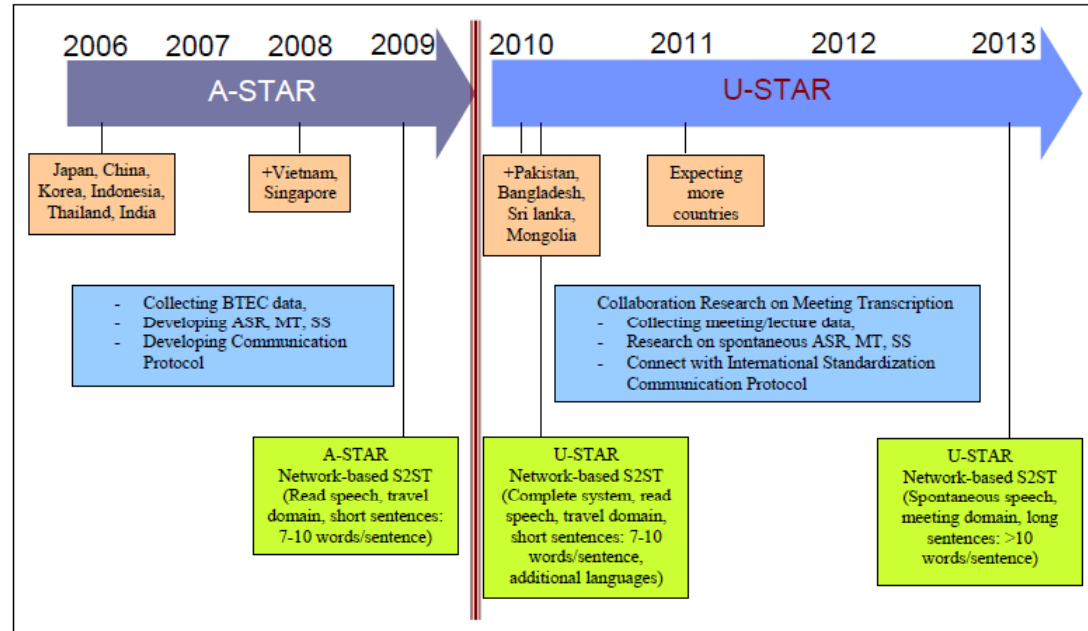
2006 2007 2008 2009

A-STAR

Japan, China, Korea, Indonesia, Thailand, India

+Vietnam, Singapore

- Collecting BTEC data,
- Developing ASR, MT, SS
- Developing Communication Protocol

A-STAR
Network-based S2ST
(Read speech, travel domain, short sentences: 7-10 words/sentence)

2010 2011 2012 2013

U-STAR

+Pakistan, Bangladesh, Sri lanka, Mongolia

Expecting more countries

Collaboration Research on Meeting Transcription
- Collecting meeting/lecture data,
- Research on spontaneous ASR, MT, SS
- Connect with International Standardization Communication Protocol

U-STAR
Network-based S2ST
(Complete system, read speech, travel domain, short sentences: 7-10 words/sentence, additional languages)

U-STAR
Network-based S2ST
(Spontaneous speech, meeting domain, long sentences: >10 words/sentence)